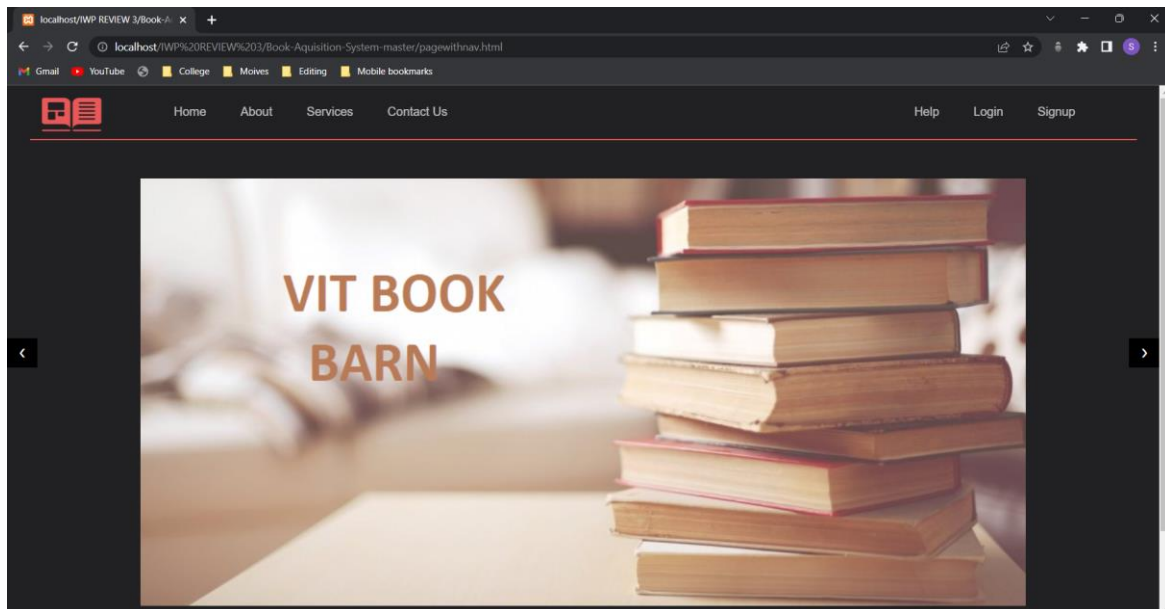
localhost/IWP REVIEW 3/Book-A
localhost/IWP%20REVIEW%203/Book-Aquisition-System-master/pagewithnav.html
Gmail YouTube College Moives Editing Mobile bookmarks

Home About Services Contact Us Help Login Signup

VIT BOOK
BARN